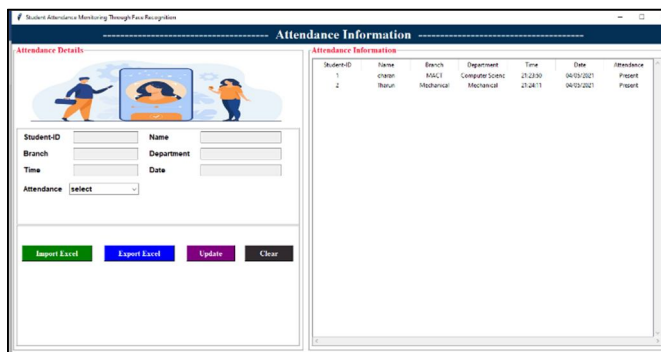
Student Attendance Monitoring Through Face Recognition

------------------------------------------ Attendance Information ------------------------------------------

Attendance Details

Student-ID
Name
Branch
Department
Time
Date
Attendance select

Import Excel
Export Excel
Update
Clear

Attendance Information

| Student-ID | Name | Branch | Department | Time | Date | Attendance |
|---|---|---|---|---|---|---|
| 1 | charan | MACT | Computer Scienc | 21:23:50 | 04/03/2021 | Present |
| 2 | Tharun | Mechanical | Mechanical | 21:24:11 | 04/03/2021 | Present |